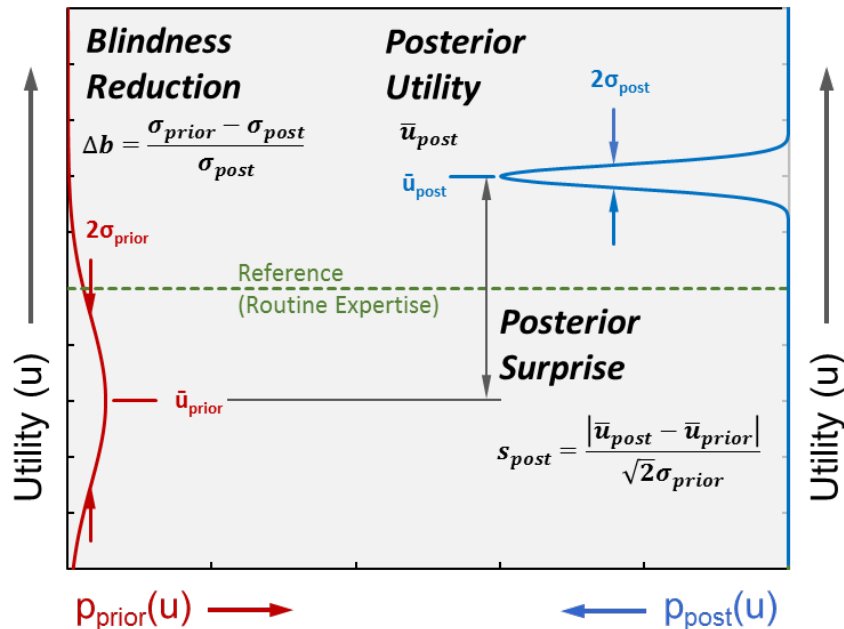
Blindness Reduction

$\Delta b = \frac{\sigma_{prior} - \sigma_{post}}{\sigma_{post}}$

Posterior Utility

$\bar{u}_{post}$

$2\sigma_{post}$

$\bar{u}_{post}$

$2\sigma_{prior}$

Reference (Routine Expertise)

Posterior Surprise

$\bar{u}_{prior}$

$s_{post} = \frac{|\bar{u}_{post} - \bar{u}_{prior}|}{\sqrt{2}\sigma_{prior}}$

Utility (u)

Utility (u)

$p_{prior}(u)$

$p_{post}(u)$